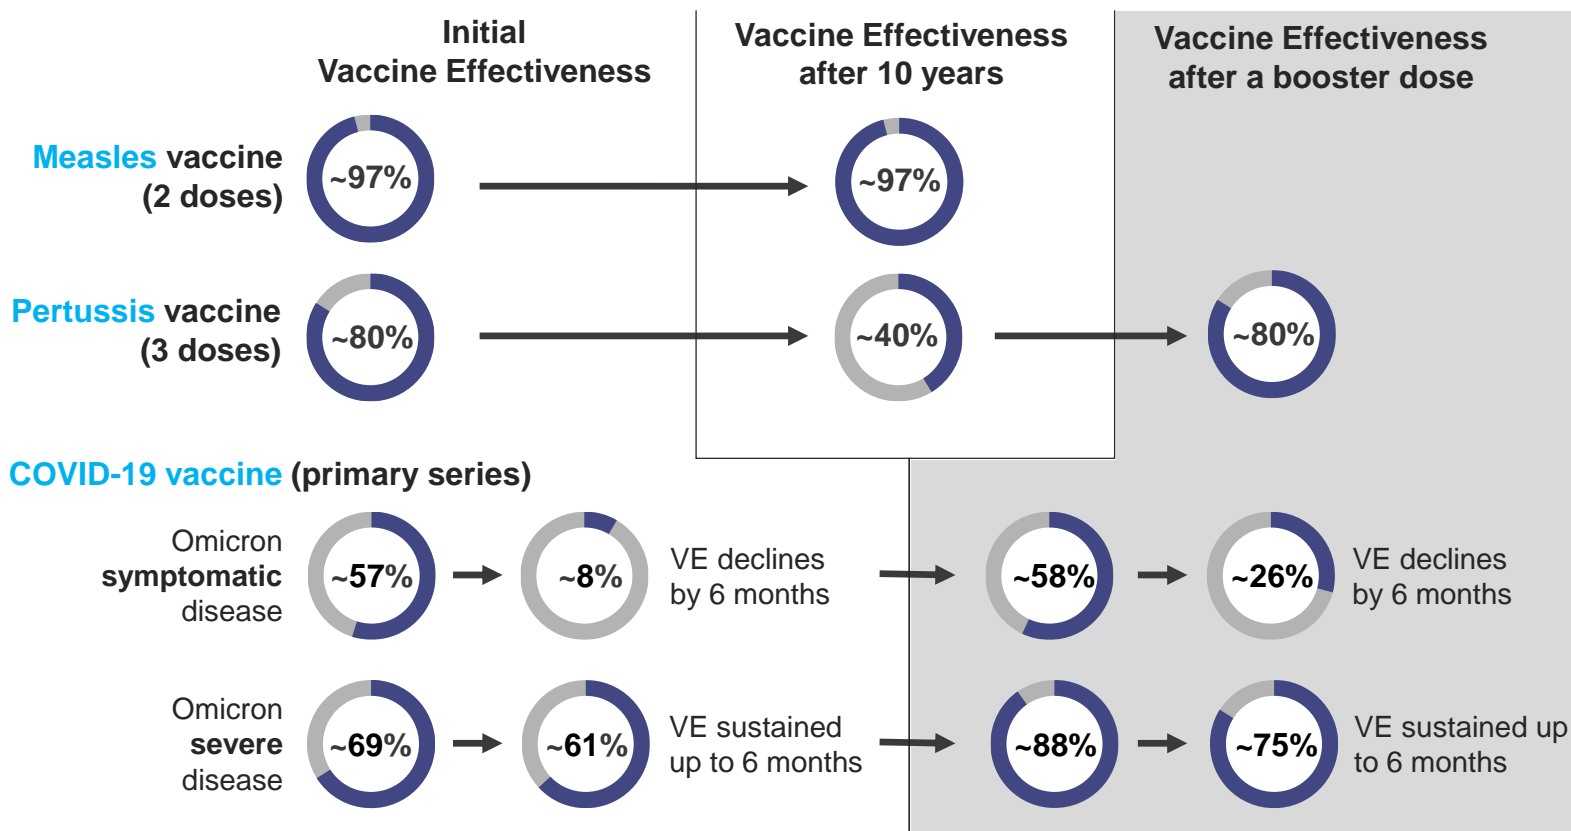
Initial Vaccine Effectiveness

Vaccine Effectiveness after 10 years

Vaccine Effectiveness after a booster dose

Measles vaccine (2 doses)

~97%

~97%

Pertussis vaccine (3 doses)

~80%

~40%

~80%

COVID-19 vaccine (primary series)

Omicron symptomatic disease

~57%

~8%

VE declines by 6 months

~58%

~26%

VE declines by 6 months

Omicron severe disease

~69%

~61%

VE sustained up to 6 months

~88%

~75%

VE sustained up to 6 months